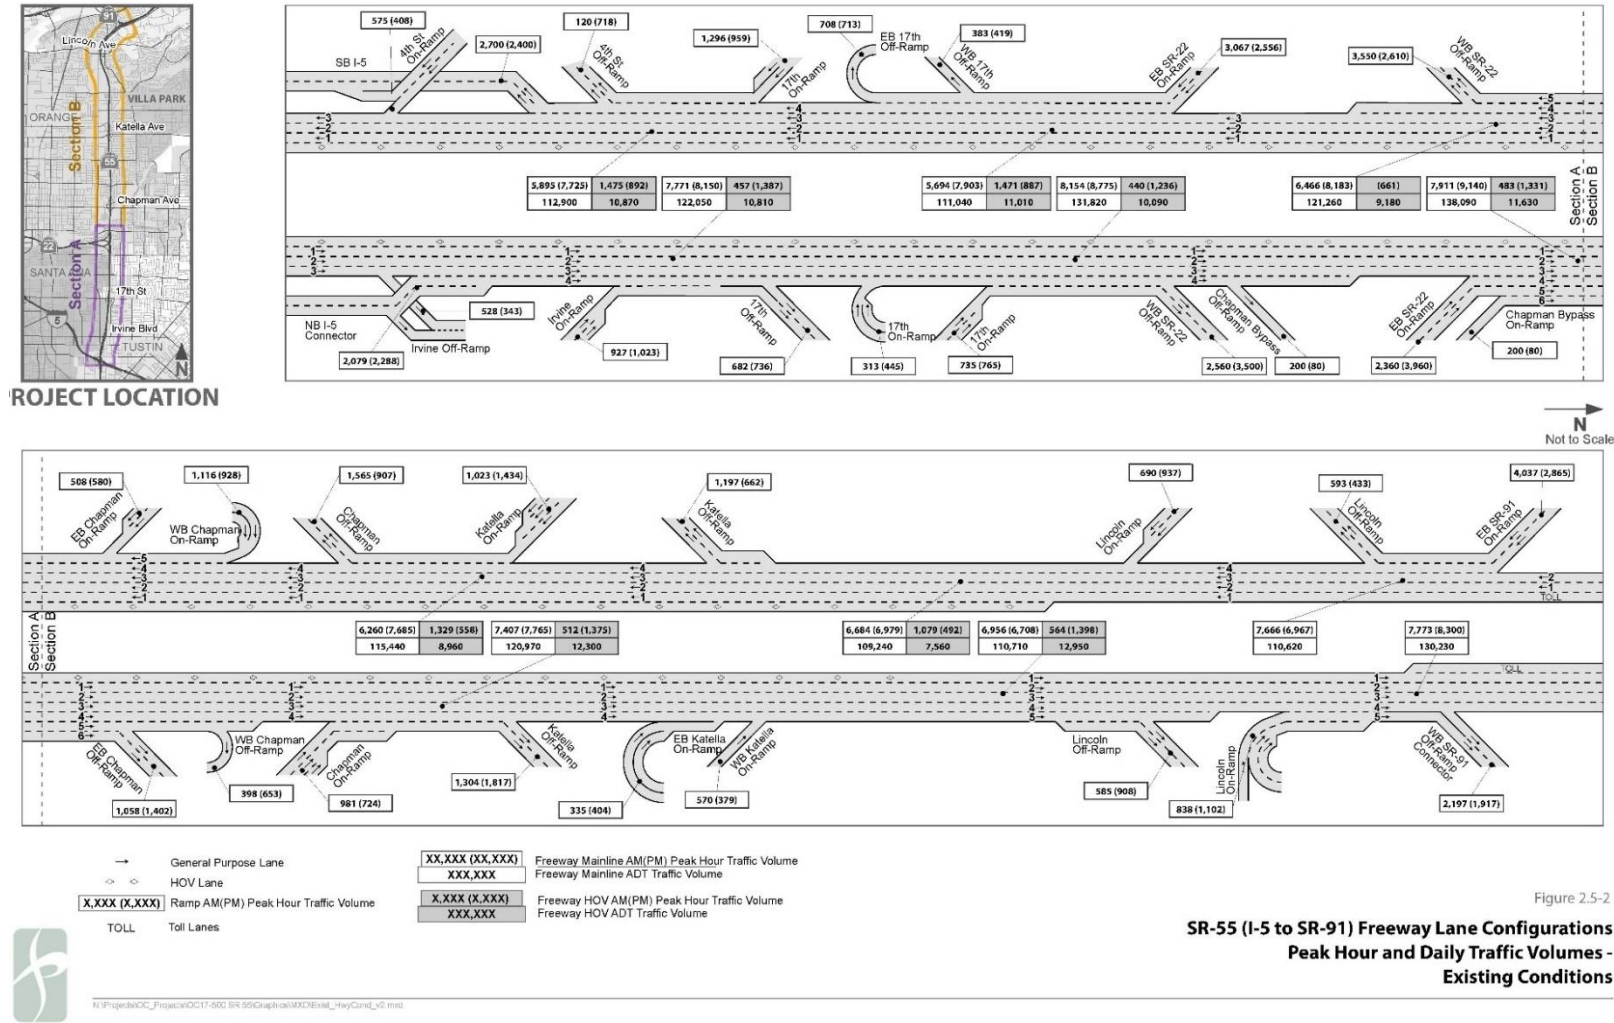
91
Lincoln Ave
VILLA PARK
ORANGE
Section B
Katella Ave
55
Chapman Ave
22
SANTA ANA
Section A
17th St
5
Irvine Blvd
TUSTIN
N
ROJECT LOCATION

575 (408)
SB I-5
4th St On-Ramp
2,700 (2,400)
120 (718)
4th St Off-Ramp
1,296 (959)
17th On-Ramp
708 (713)
EB 17th Off-Ramp
383 (419)
WB 17th Off-Ramp
EB SR-22 On-Ramp
3,067 (2,556)
3,550 (2,610)
WB SR-22 Off-Ramp

| 5,895 (7,725) | 1,475 (892) |
|---|---|
| 112,900 | 10,870 |

| 7,771 (8,150) | 457 (1,387) |
|---|---|
| 122,050 | 10,810 |

| 5,694 (7,903) | 1,471 (887) |
|---|---|
| 111,040 | 11,010 |

| 8,154 (8,775) | 440 (1,236) |
|---|---|
| 131,820 | 10,090 |

| 6,466 (8,183) | (661) |
|---|---|
| 121,260 | 9,180 |

| 7,911 (9,140) | 483 (1,331) |
|---|---|
| 138,090 | 11,630 |

Section A
Section B

NB I-5 Connector
2,079 (2,288)
Irvine Off-Ramp
528 (343)
Irvine On-Ramp
927 (1,023)
17th Off-Ramp
682 (736)
313 (445)
17th On-Ramp
17th On-Ramp
735 (765)
WB SR-22 On-Ramp
Chapman Off-Ramp
Chapman Bypass
2,560 (3,500)
200 (80)
EB SR-22 On-Ramp
2,360 (3,960)
Chapman Bypass On-Ramp
200 (80)

N
Not to Scale

508 (580)
EB Chapman On-Ramp
1,116 (928)
WB Chapman On-Ramp
1,565 (907)
Chapman Off-Ramp
1,023 (1,434)
Katella On-Ramp
1,197 (662)
Katella Off-Ramp
690 (937)
Lincoln On-Ramp
593 (433)
Lincoln Off-Ramp
4,037 (2,865)
EB SR-91 On-Ramp
TOLL

Section A
Section B

| 6,260 (7,685) | 1,329 (558) |
|---|---|
| 115,440 | 8,960 |

| 7,407 (7,765) | 512 (1,375) |
|---|---|
| 120,970 | 12,300 |

| 6,684 (6,979) | 1,079 (492) |
|---|---|
| 109,240 | 7,560 |

| 6,956 (6,708) | 564 (1,398) |
|---|---|
| 110,710 | 12,950 |

| 7,666 (6,967) |
|---|
| 110,620 |

| 7,773 (8,300) |
|---|
| 130,230 |

TOLL
EB Chapman Off-Ramp
1,058 (1,402)
WB Chapman Off-Ramp
398 (653)
Chapman On-Ramp
981 (724)
1,304 (1,817)
Katella Off-Ramp
335 (404)
EB Katella On-Ramp
WB Katella On-Ramp
570 (379)
Lincoln Off-Ramp
585 (908)
Lincoln On-Ramp
838 (1,102)
WB SR-91 Off-Ramp Connector
2,197 (1,917)

General Purpose Lane
HOV Lane
X,XXX (X,XXX) Ramp AM(PM) Peak Hour Traffic Volume
TOLL Toll Lanes
XX,XXX (XX,XXX) Freeway Mainline AM(PM) Peak Hour Traffic Volume
XXX,XXX Freeway Mainline ADT Traffic Volume
X,XXX (X,XXX) Freeway HOV AM(PM) Peak Hour Traffic Volume
XXX,XXX Freeway HOV ADT Traffic Volume

Figure 2.5-2
SR-55 (I-5 to SR-91) Freeway Lane Configurations
Peak Hour and Daily Traffic Volumes -
Existing Conditions

N:\Projects\OC_Projects\OC17-500 SR 55\Graphics\MXD\Exist_HwyCond_v2.mxd